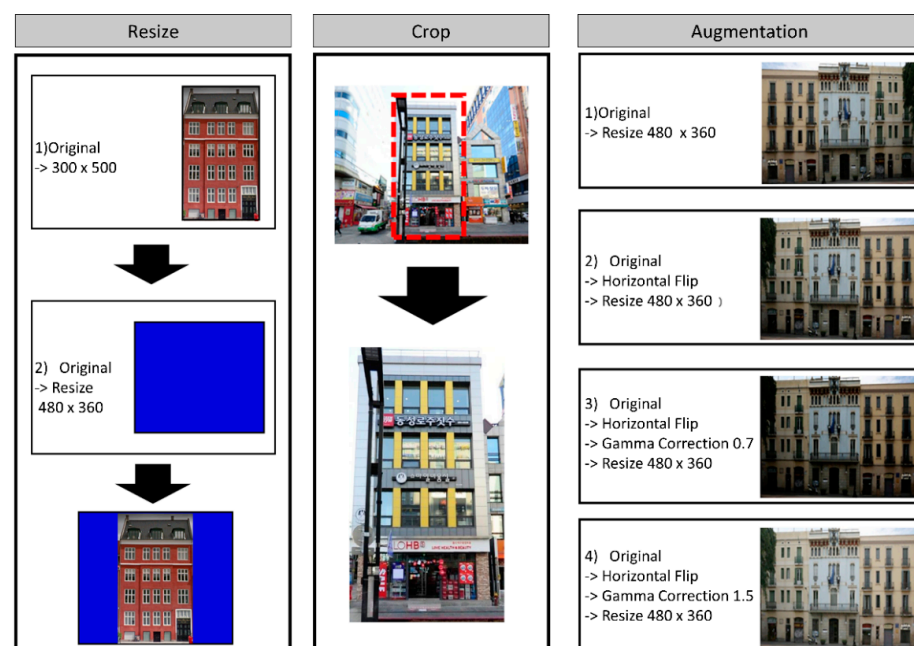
Resize

1)Original
-> 300 x 500

2) Original
-> Resize
480 x 360

Crop

동성로수제수

HB

Augmentation

1)Original
-> Resize 480 x 360

2) Original
-> Horizontal Flip
-> Resize 480 x 360 )

3) Original
-> Horizontal Flip
-> Gamma Correction 0.7
-> Resize 480 x 360

4) Original
-> Horizontal Flip
-> Gamma Correction 1.5
-> Resize 480 x 360